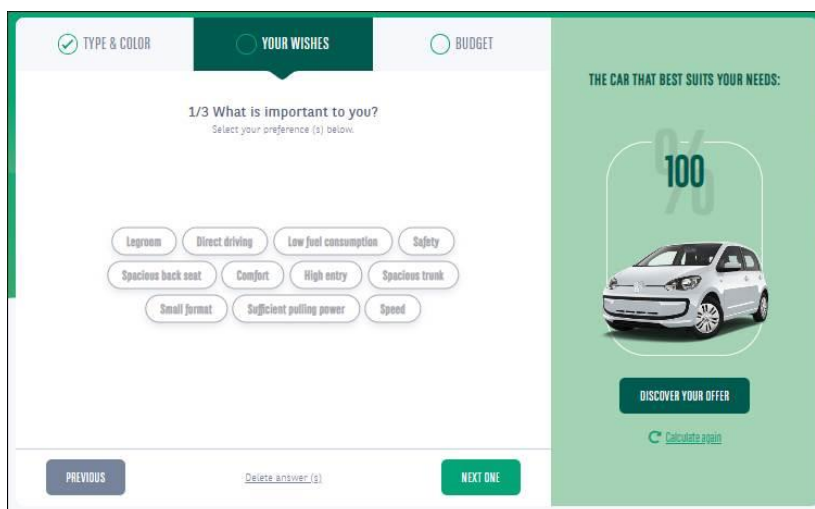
TYPE & COLOR
YOUR WISHES
BUDGET

1/3 What is important to you?
Select your preference (s) below.

Legroom
Direct driving
Low fuel consumption
Safety
Spacious back seat
Comfort
High entry
Spacious trunk
Small format
Sufficient pulling power
Speed

PREVIOUS
Delete answer (s)
NEXT ONE

THE CAR THAT BEST SUITS YOUR NEEDS:
100
%
DISCOVER YOUR OFFER
Calculate again